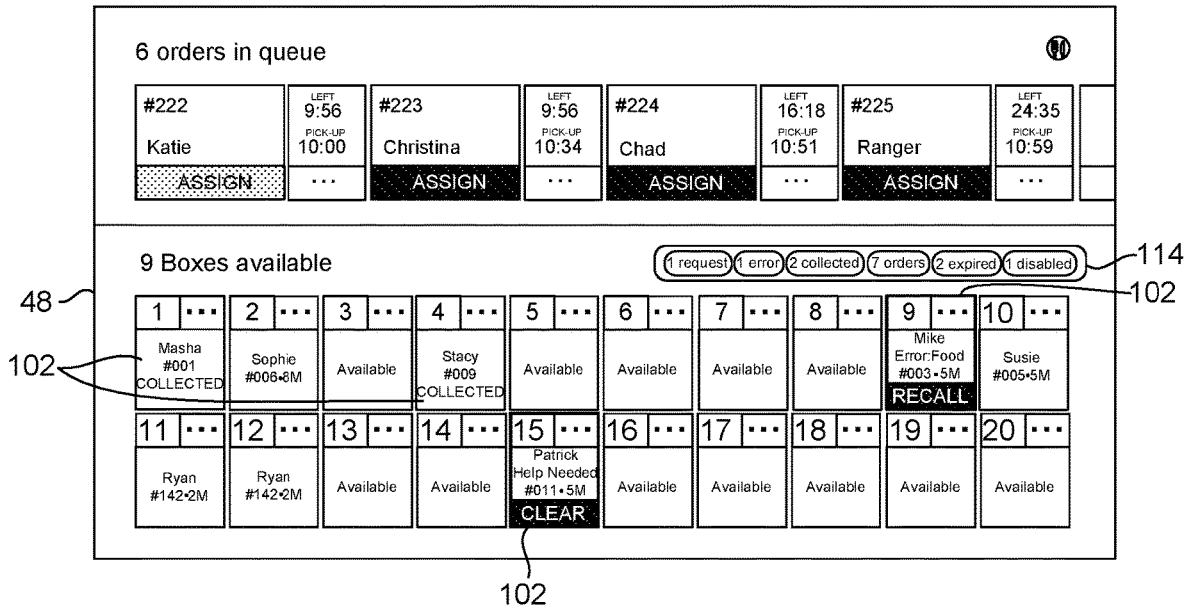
6 orders in queue

#222
Katie
ASSIGN

LEFT
9:56
PICK-UP
10:00
...

#223
Christina
ASSIGN

LEFT
9:56
PICK-UP
10:34
...

#224
Chad
ASSIGN

LEFT
16:18
PICK-UP
10:51
...

#225
Ranger
ASSIGN

LEFT
24:35
PICK-UP
10:59
...

9 Boxes available

1 request 1 error 2 collected 7 orders 2 expired 1 disabled

114

48

102

102

| 1 ... | 2 ... | 3 ... | 4 ... | 5 ... | 6 ... | 7 ... | 8 ... | 9 ... | 10 ... |
|---|---|---|---|---|---|---|---|---|---|
| Masha #001 COLLECTED | Sophie #006•8M | Available | Stacy #009 COLLECTED | Available | Available | Available | Available | Mike Error:Food #003•5M RECALL | Susie #005•5M |

| 11 ... | 12 ... | 13 ... | 14 ... | 15 ... | 16 ... | 17 ... | 18 ... | 19 ... | 20 ... |
|---|---|---|---|---|---|---|---|---|---|
| Ryan #142•2M | Ryan #142•2M | Available | Available | Patrick Help Needed #011•5M CLEAR | Available | Available | Available | Available | Available |

102